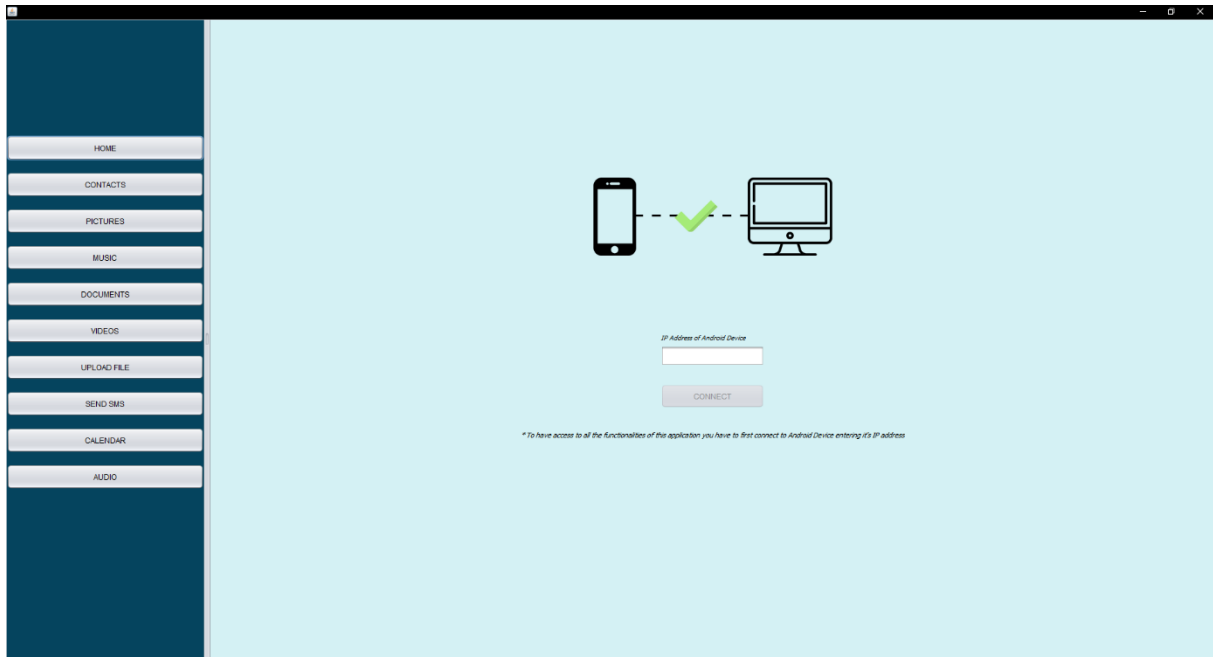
HOME

CONTACTS

PICTURES

MUSIC

DOCUMENTS

VIDEOS

UPLOAD FILE

SEND SMS

CALENDAR

AUDIO

IP Address of Android Device

CONNECT

* To have access to all the functionalities of this application you have to first connect to Android Device entering it's IP address